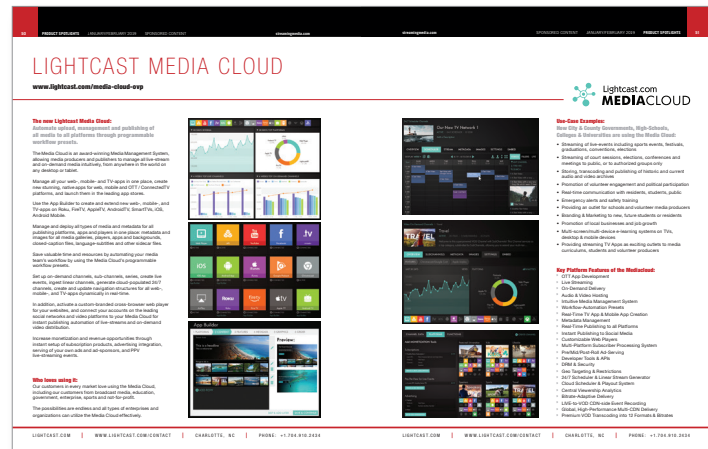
90 PRODUCT SPOTLIGHTS JANUARY/FEBRUARY 2020 SPONSORED CONTENT streamingmedia.com

streamingmedia.com SPONSORED CONTENT JANUARY/FEBRUARY 2020 PRODUCT SPOTLIGHTS 91

LIGHTCAST MEDIA CLOUD

www.lightcast.com/media-cloud-ovp

Lightcast.com MEDIACLOUD

The new Lightcast Media Cloud:
Automate upload, management and publishing of all media to all platforms through programmable workflow presets.

The Media Cloud is an award-winning Media Management System, allowing media producers and publishers to manage all live-stream and on-demand media intuitively, from anywhere in the world on any desktop or tablet.

Manage all your web-, mobile- and TV-apps in one place, create new stunning, native-apps for web, mobile and OTT / ConnectedTV platforms, and launch them in the leading app stores.

Use the App Builder to create and extend new web-, mobile-, and TV-apps on Roku, FireTV, AppleTV, AndroidTV, SmartTVs, iOS, Android Mobile.

Manage and deploy all types of media and metadata for all publishing platforms, apps and players in one place: metadata and images for all media galleries, players, apps and backgrounds, closed-caption files, language-subtitles and other sidecar files.

Save valuable time and resources by automating your media team's workflow by using the Media Cloud's programmable workflow presets.

Set up on-demand channels, sub-channels, series, create live events, ingest linear channels, generate cloud-populated 24/7 channels, create and update navigation structures for all web-, mobile-, and TV-apps dynamically in real-time.

In addition, activate a custom-branded cross-browser web player for your websites, and connect your accounts on the leading social networks and video platforms to your Media Cloud for instant publishing automation of live-streams and on-demand video distribution.

Increase monetization and revenue-opportunities through instant setup of subscription products, advertising integration, serving of your own ads and ad-sponsors, and PPV live-streaming events.

Who loves using it:
Our customers in every market love using the Media Cloud, including our customers from broadcast media, education, government, enterprise, sports and not-for-profit.

The possibilities are endless and all types of enterprises and organizations can utilize the Media Cloud effectively.

Use-Case Examples:
New City & County Governments, High-Schools, Colleges & Universities are using the Media Cloud:

• Streaming of live-events including sports events, festivals, graduations, conventions, elections
• Streaming of court sessions, elections, conferences and meetings to public, or to authorized groups only
• Storing, transcoding and publishing of historic and current audio and video archives
• Promotion of volunteer engagement and political participation
• Real-time communication with residents, students, public
• Emergency alerts and safety training
• Providing an outlet for schools and volunteer media producers
• Branding & Marketing to new, future students or residents
• Promotion of local businesses and job-growth
• Multi-screen/multi-device e-learning systems on TVs, desktop & mobile devices
• Providing streaming TV Apps as exciting outlets to media curriculums, students and volunteer producers

Key Platform Features of the Mediacloud:
• OTT App Development
• Live Streaming
• On-Demand Delivery
• Audio & Video Hosting
• Intuitive Media Management System
• Workflow-Automation Presets
• Real-Time TV App & Mobile App Creation
• Metadata Management
• Real-Time Publishing to all Platforms
• Instant Publishing to Social Media
• Customizable Web Players
• Multi-Platform Subscriber Processing System
• Pre/Mid/Post-Roll Ad-Serving
• Developer Tools & APIs
• DRM & Security
• Geo Targeting & Restrictions
• 24/7 Scheduler & Linear Stream Generator
• Cloud Scheduler & Playout System
• Central Viewership Analytics
• Bitrate-Adaptive Delivery
• LIVE-to-VOD CDN-side Event Recording
• Global, High-Performance Multi-CDN Delivery
• Premium VOD Transcoding into 12 Formats & Bitrates

App Builder
Preview:
TRAVEL
Our New TV Network 1

LIGHTCAST.COM | WWW.LIGHTCAST.COM/CONTACT | CHARLOTTE, NC | PHONE: +1.704.910.2424

LIGHTCAST.COM | WWW.LIGHTCAST.COM/CONTACT | CHARLOTTE, NC | PHONE: +1.704.910.2424